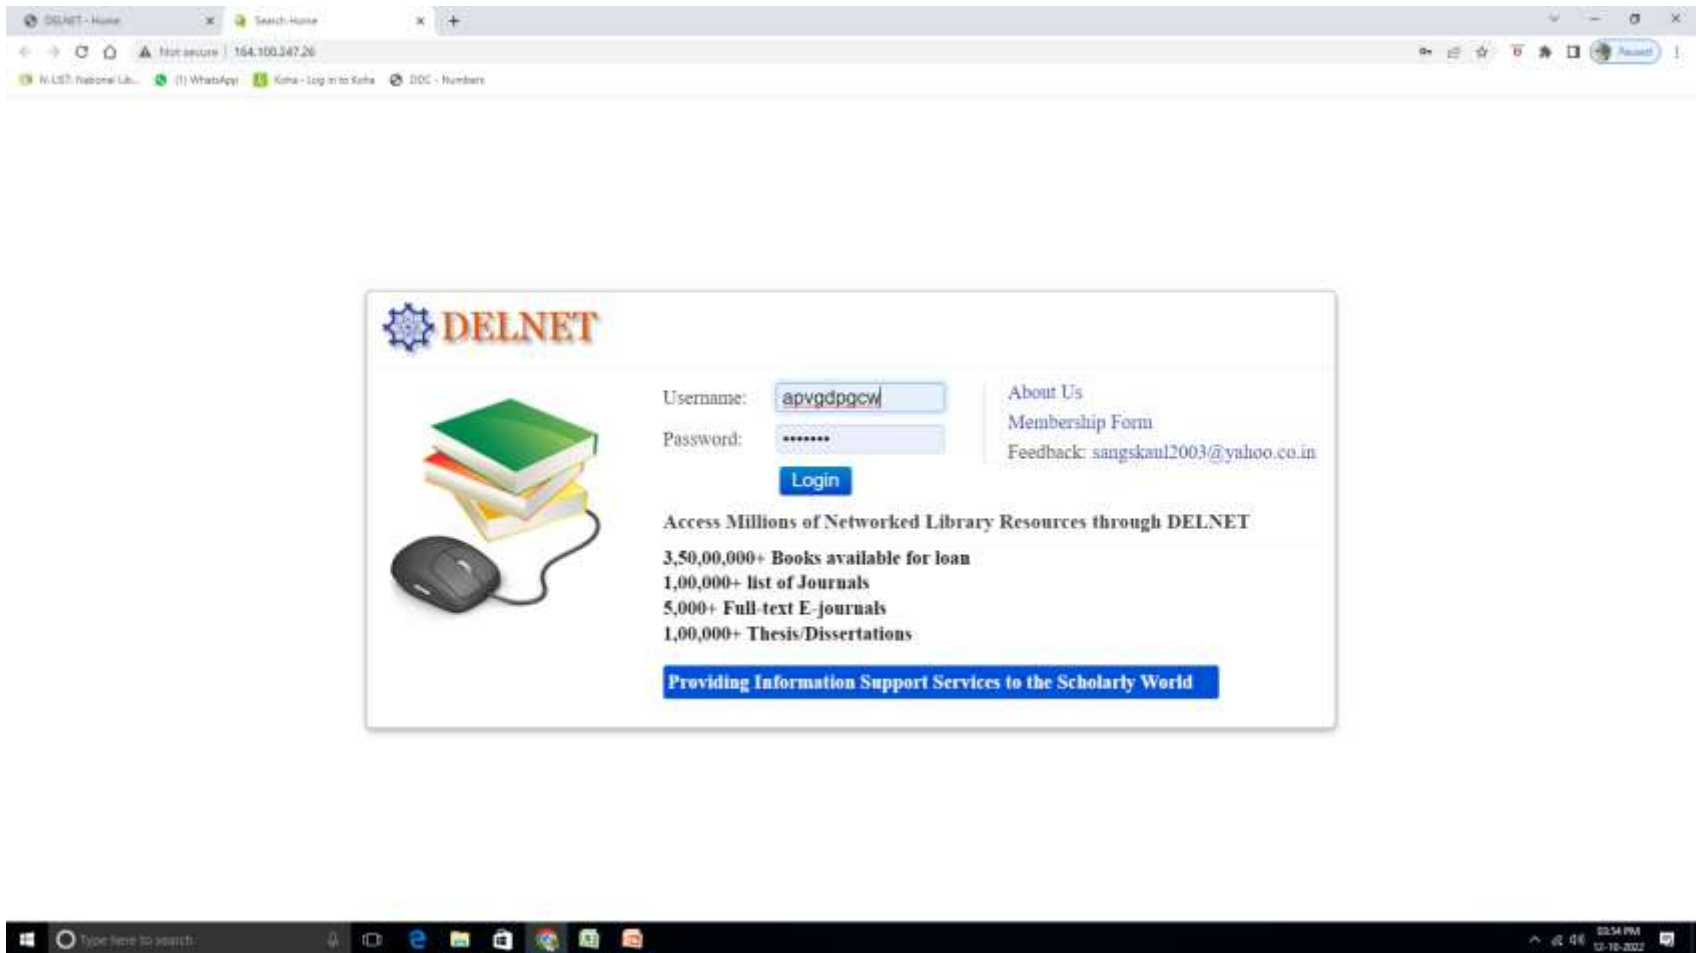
DELNET - Home
Search Home
Not secure | 164.100.247.26
N-LIST: National Lib... (1) WhatsApp Koha › Log in to Koha DDC - Numbers
Paused

DELNET

Username: apvgdpgcw
Password: ••••••••
Login

About Us
Membership Form
Feedback: sangskaul2003@yahoo.co.in

Access Millions of Networked Library Resources through DELNET

3,50,00,000+ Books available for loan
1,00,000+ list of Journals
5,000+ Full-text E-journals
1,00,000+ Thesis/Dissertations

Providing Information Support Services to the Scholarly World

Type here to search
03:54 PM
12-10-2022